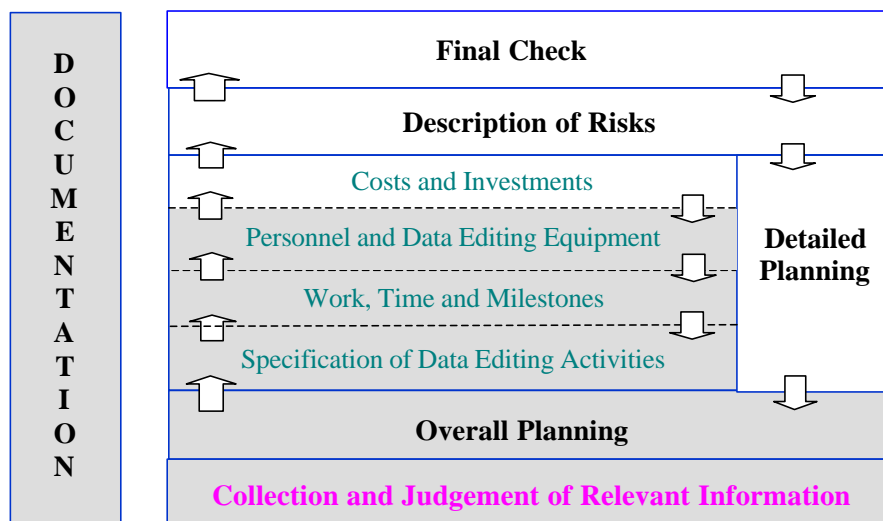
DOCUMENTATION

Final Check

Description of Risks

Costs and Investments

Personnel and Data Editing Equipment

Work, Time and Milestones

Specification of Data Editing Activities

Detailed Planning

Overall Planning

Collection and Judgement of Relevant Information